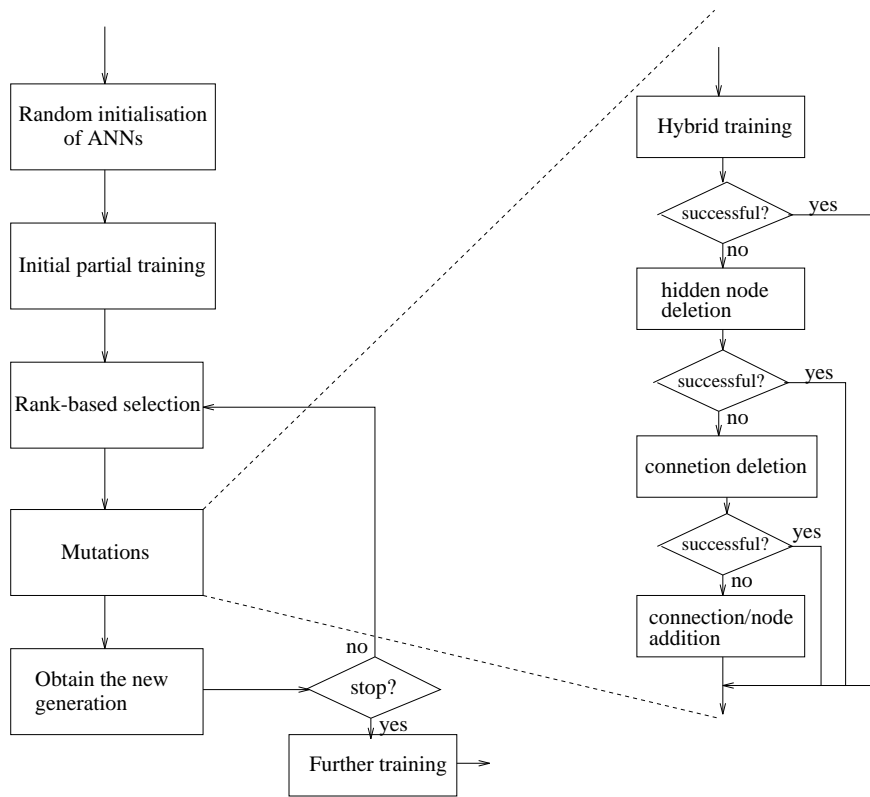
Random initialisation of ANNs

Initial partial training

Rank-based selection

Mutations

Obtain the new generation

stop?

no

yes

Further training

Hybrid training

successful?

yes

no

hidden node deletion

successful?

yes

no

connetion deletion

successful?

yes

no

connection/node addition